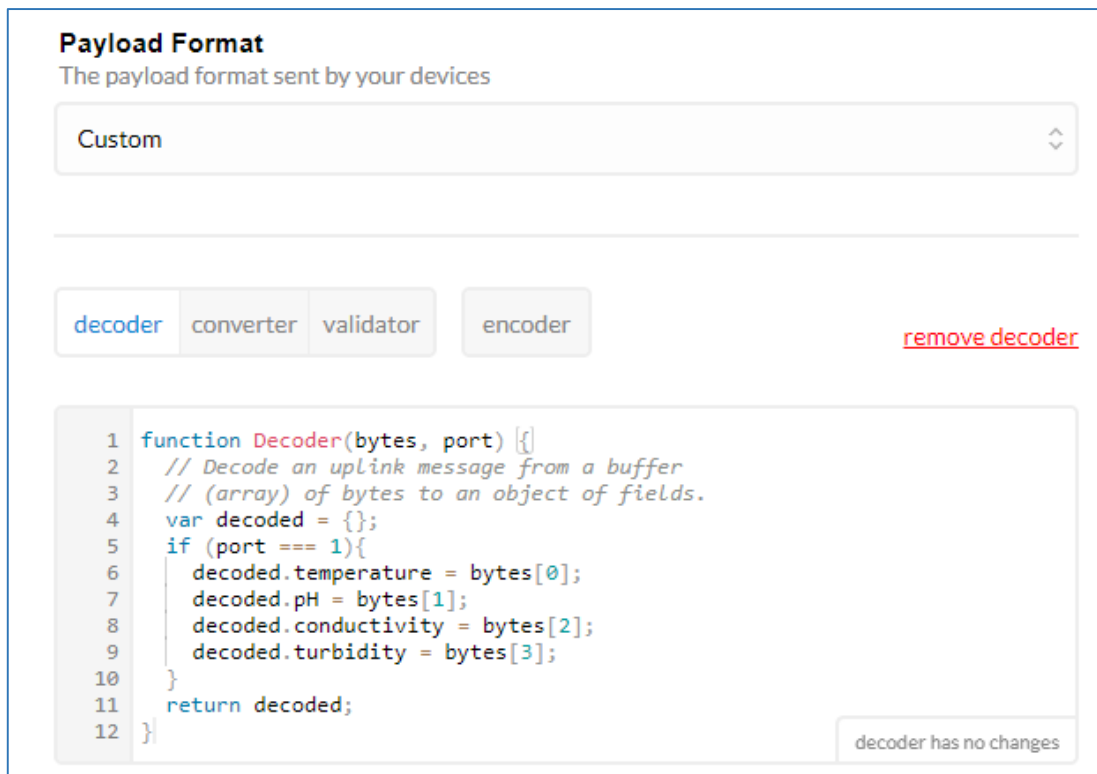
Payload Format
The payload format sent by your devices

Custom

decoder converter validator encoder

remove decoder

1 function Decoder(bytes, port) {
2   // Decode an uplink message from a buffer
3   // (array) of bytes to an object of fields.
4   var decoded = {};
5   if (port === 1){
6     decoded.temperature = bytes[0];
7     decoded.pH = bytes[1];
8     decoded.conductivity = bytes[2];
9     decoded.turbidity = bytes[3];
10  }
11  return decoded;
12 }

decoder has no changes